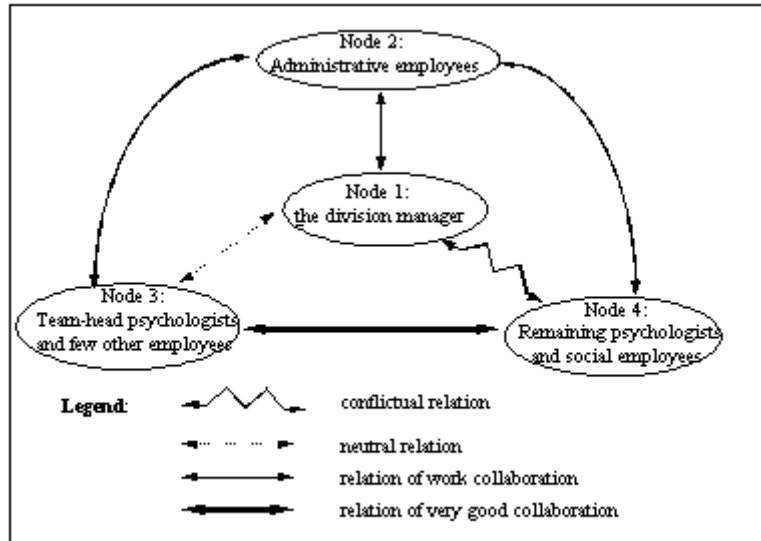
Node 2:
Administrative employees

Node 1:
the division manager

Node 3:
Team-head psychologists and few other employees

Node 4:
Remaining psychologists and social employees

Legend:
conflictual relation
neutral relation
relation of work collaboration
relation of very good collaboration